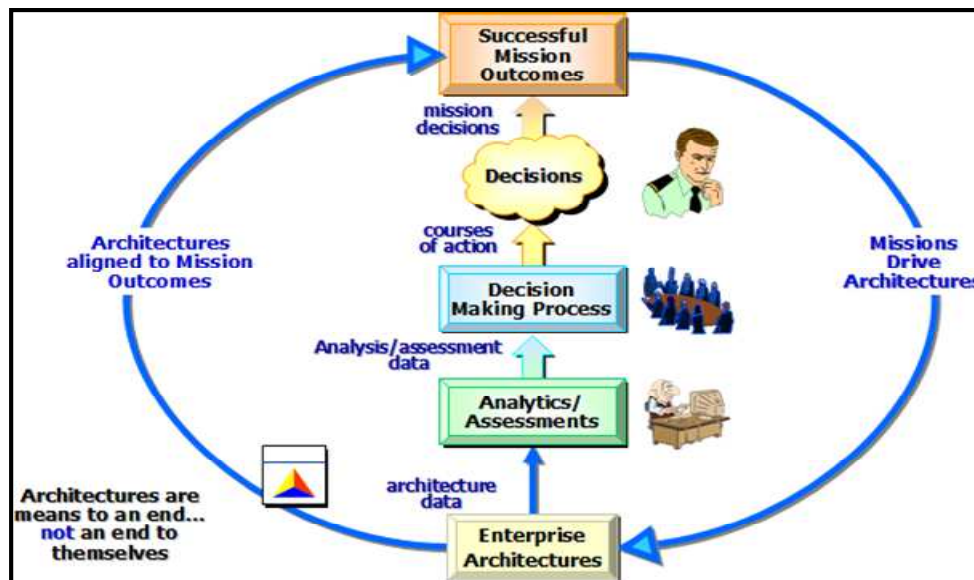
Successful Mission Outcomes

mission decisions

Decisions

courses of action

Architectures aligned to Mission Outcomes

Missions Drive Architectures

Decision Making Process

Analysis/assessment data

Analytics/ Assessments

architecture data

Architectures are means to an end... not an end to themselves

Enterprise Architectures